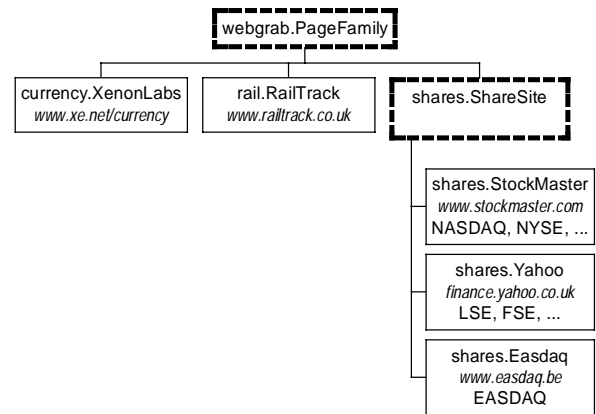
webgrab.PageFamily

currency.XenonLabs
www.xe.net/currency

rail.RailTrack
www.railtrack.co.uk

shares.ShareSite

shares.StockMaster
www.stockmaster.com
NASDAQ, NYSE, ...

shares.Yahoo
finance.yahoo.co.uk
LSE, FSE, ...

shares.Easdaq
www.easdaq.be
EASDAQ